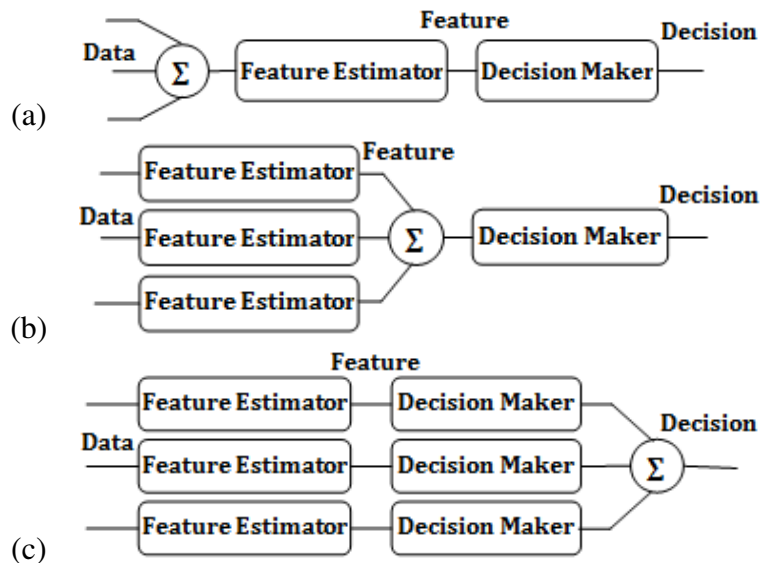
Data
$\Sigma$
Feature Estimator
Feature
Decision Maker
Decision
(a)

Feature Estimator
Feature
Data
Feature Estimator
$\Sigma$
Decision Maker
Decision
Feature Estimator
(b)

Feature
Feature Estimator
Decision Maker
Data
Feature Estimator
Decision Maker
$\Sigma$
Decision
Feature Estimator
Decision Maker
(c)